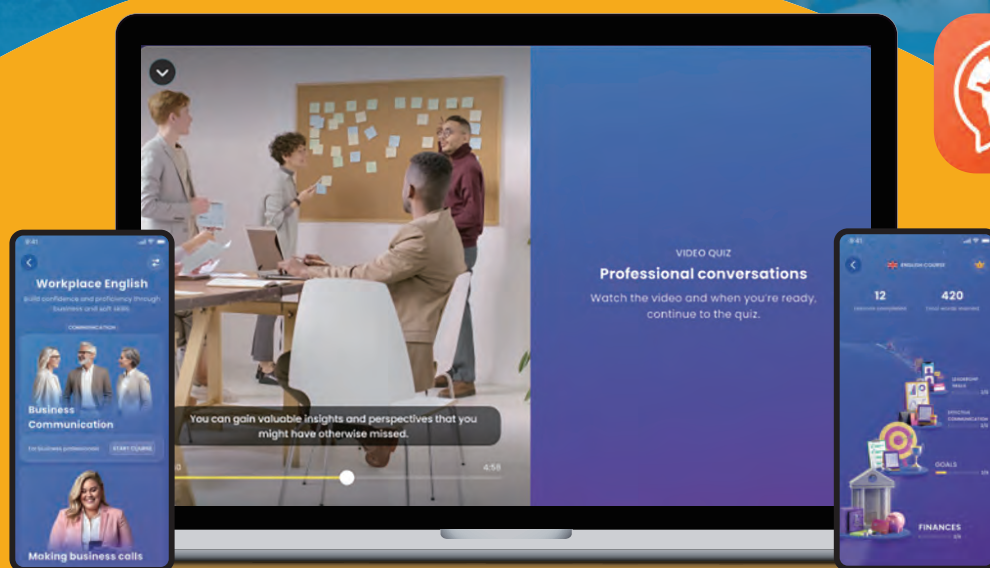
VIDEO QUIZ

Professional conversations

Watch the video and when you're ready, continue to the quiz.

You can gain valuable insights and perspectives that you might have otherwise missed.

4:58

9:41

Workplace English

Build confidence and proficiency through business and soft skills

COMMUNICATION

Business Communication

For business professionals

START COURSE

Making business calls

9:41

ENGLISH COURSE

12

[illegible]

420

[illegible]

LEADERSHIP SKILLS

EFFECTIVE COMMUNICATION

GOALS

FINANCES